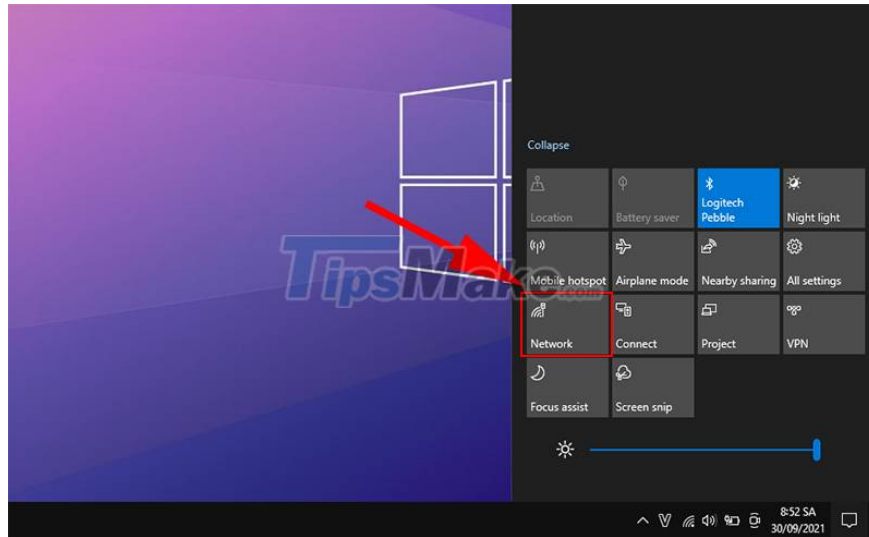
Collapse

Location

Battery saver

Logitech Pebble

Night light

Mobile hotspot

Airplane mode

Nearby sharing

All settings

Network

Connect

Project

VPN

Focus assist

Screen snip

TipsMake.com

8:52 SA
30/09/2021